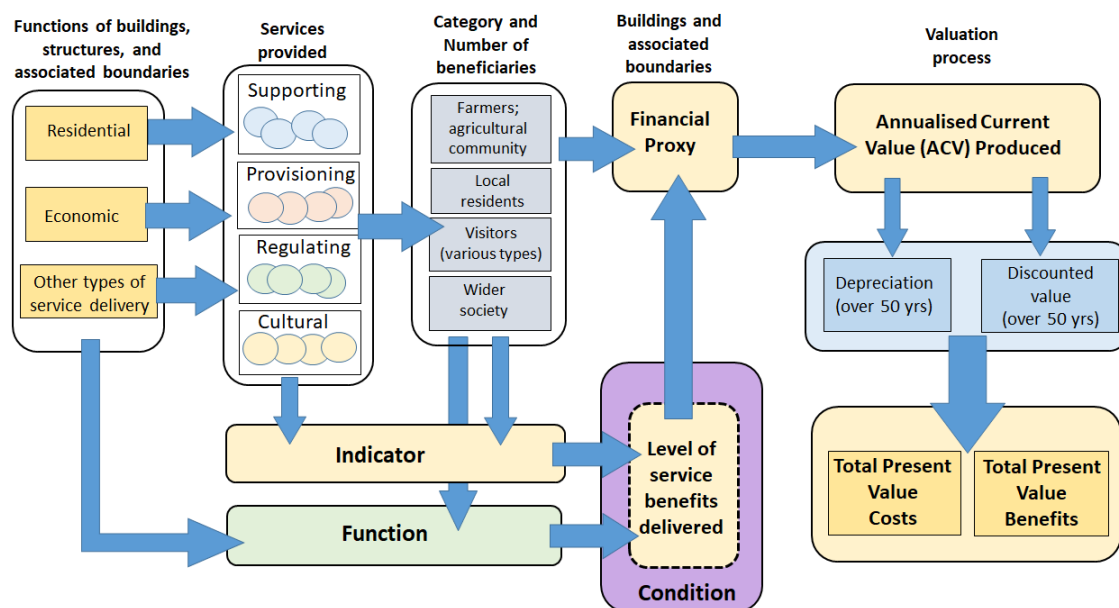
Functions of buildings, structures, and associated boundaries

Residential

Economic

Other types of service delivery

Services provided

Supporting

Provisioning

Regulating

Cultural

Category and Number of beneficiaries

Farmers; agricultural community

Local residents

Visitors (various types)

Wider society

Buildings and associated boundaries

Financial Proxy

Valuation process

Annualised Current Value (ACV) Produced

Depreciation (over 50 yrs)

Discounted value (over 50 yrs)

Total Present Value Costs

Total Present Value Benefits

Indicator

Function

Level of service benefits delivered

Condition